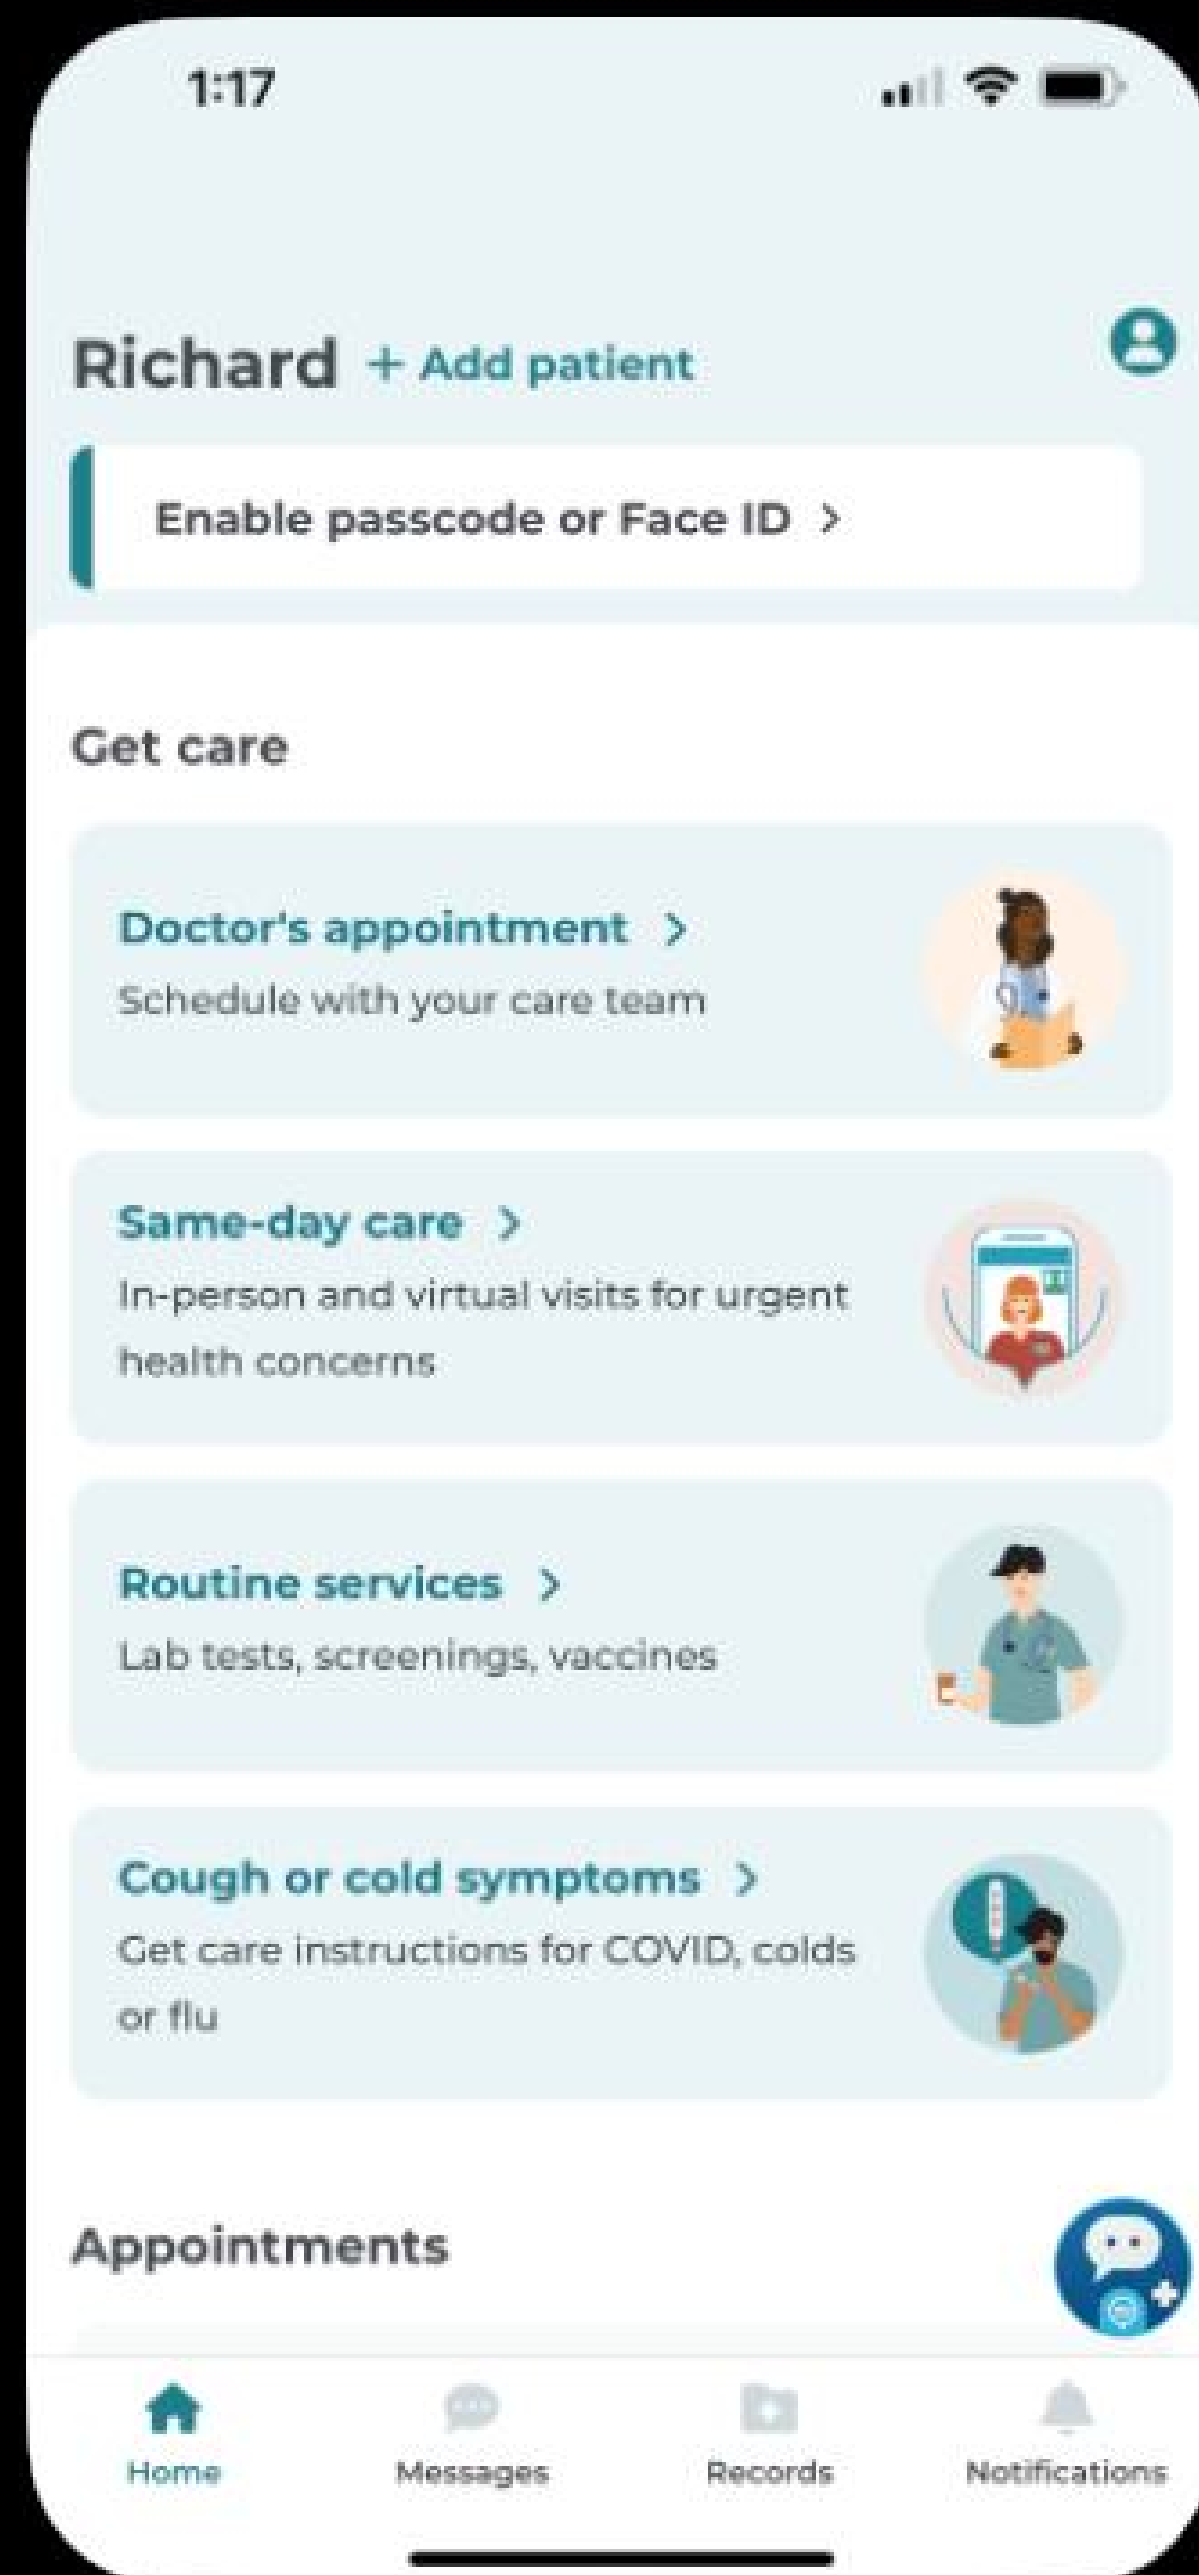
1:17

Richard + Add patient

Enable passcode or Face ID >

Get care

Doctor's appointment >
Schedule with your care team

Same-day care >
In-person and virtual visits for urgent health concerns

Routine services >
Lab tests, screenings, vaccines

Cough or cold symptoms >
Get care instructions for COVID, colds or flu

Appointments

Home
Messages
Records
Notifications